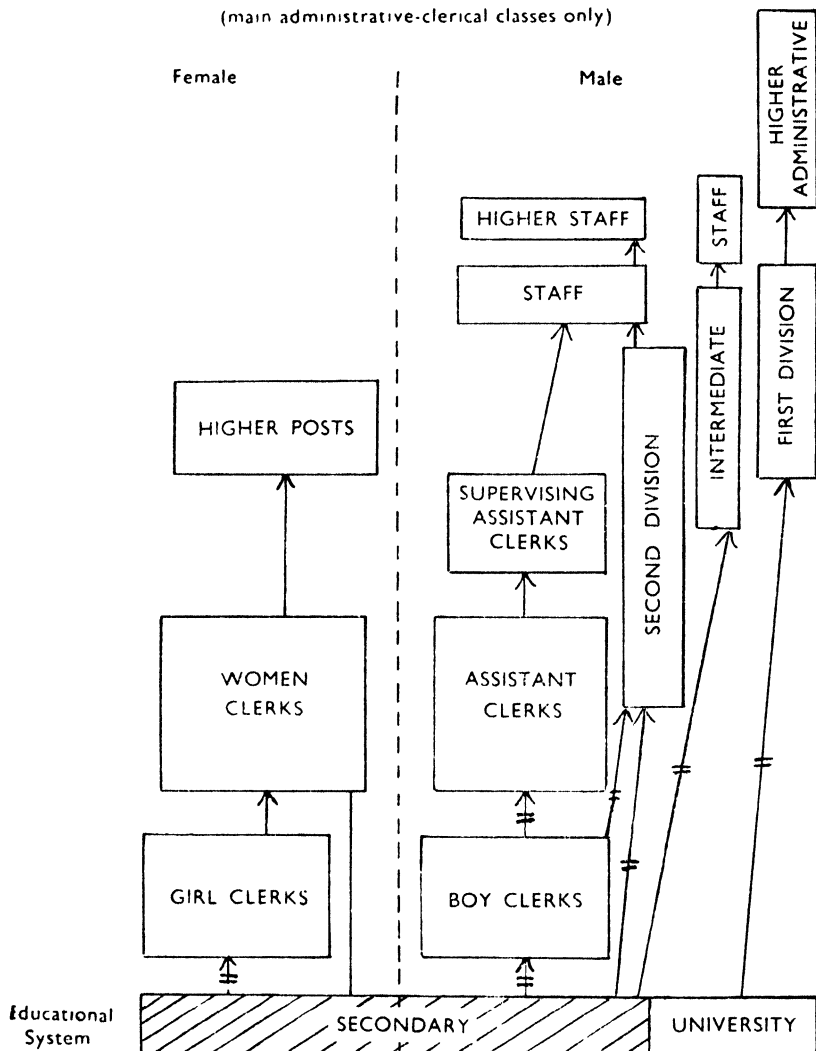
(main administrative-clerical classes only)

Female

Male

HIGHER ADMINISTRATIVE

HIGHER STAFF

STAFF

STAFF

INTERMEDIATE

FIRST DIVISION

SECOND DIVISION

HIGHER POSTS

SUPERVISING ASSISTANT CLERKS

WOMEN CLERKS

ASSISTANT CLERKS

GIRL CLERKS

BOY CLERKS

Educational System

SECONDARY

UNIVERSITY